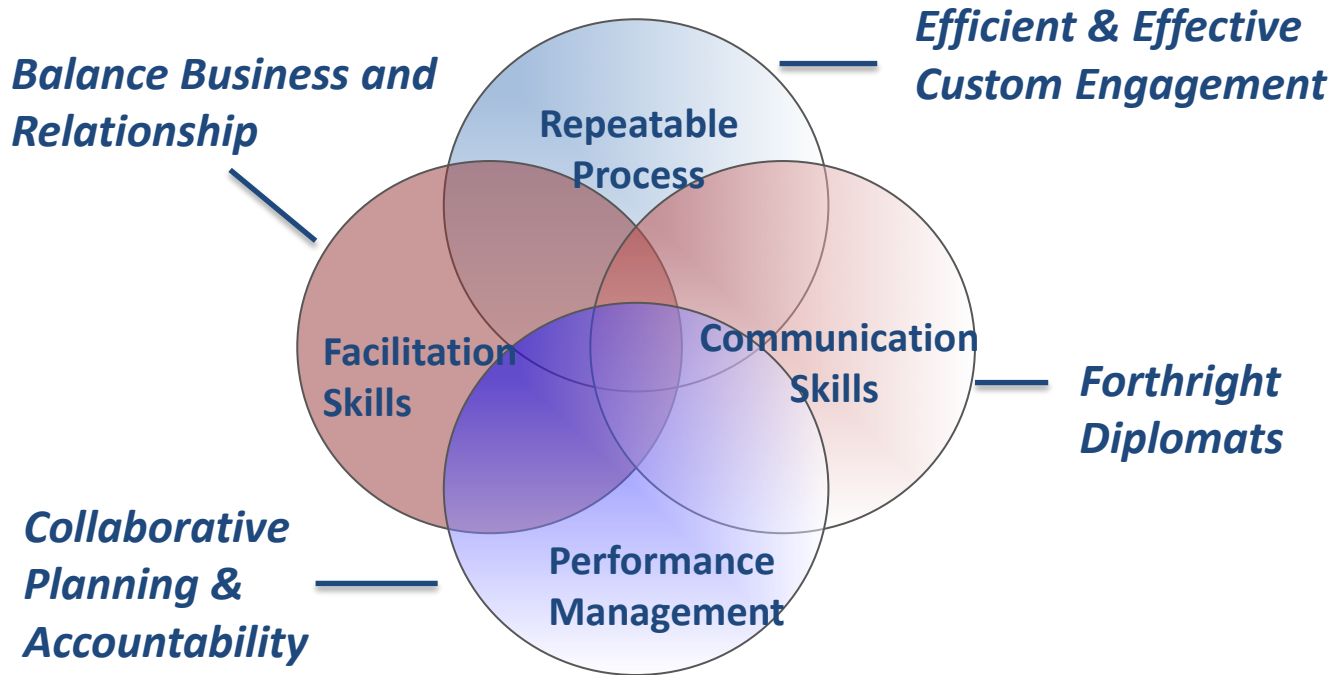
Balance Business and Relationship

Efficient & Effective Custom Engagement

Repeatable Process

Facilitation Skills

Communication Skills

Forthright Diplomats

Performance Management

Collaborative Planning & Accountability